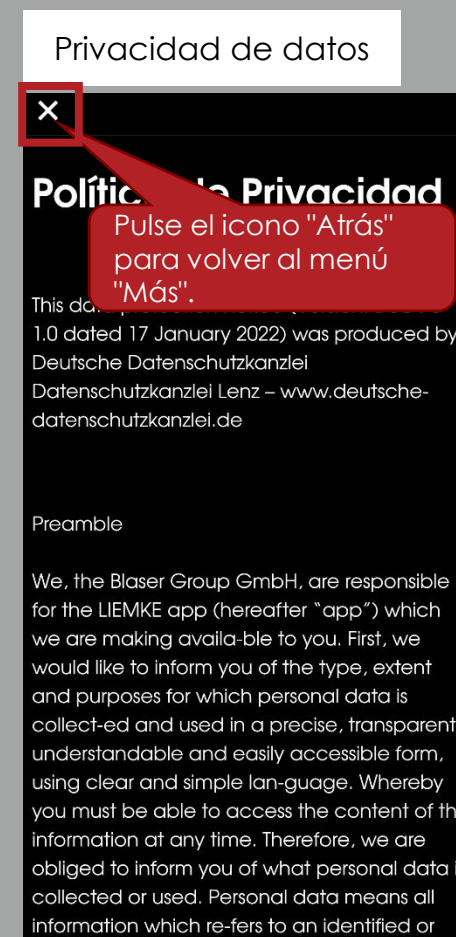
Privacidad de datos

×

Políti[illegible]e Privacidad

Pulse el icono "Atrás" para volver al menú "Más".

This da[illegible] 1.0 dated 17 January 2022) was produced by Deutsche Datenschutzkanzlei Datenschutzkanzlei Lenz – www.deutsche-datenschutzkanzlei.de

Preamble

We, the Blaser Group GmbH, are responsible for the LIEMKE app (hereafter "app") which we are making availa-ble to you. First, we would like to inform you of the type, extent and purposes for which personal data is collect-ed and used in a precise, transparent understandable and easily accessible form, using clear and simple lan-guage. Whereby you must be able to access the content of th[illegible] information at any time. Therefore, we are obliged to inform you of what personal data i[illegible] collected or used. Personal data means all information which re-fers to an identified or